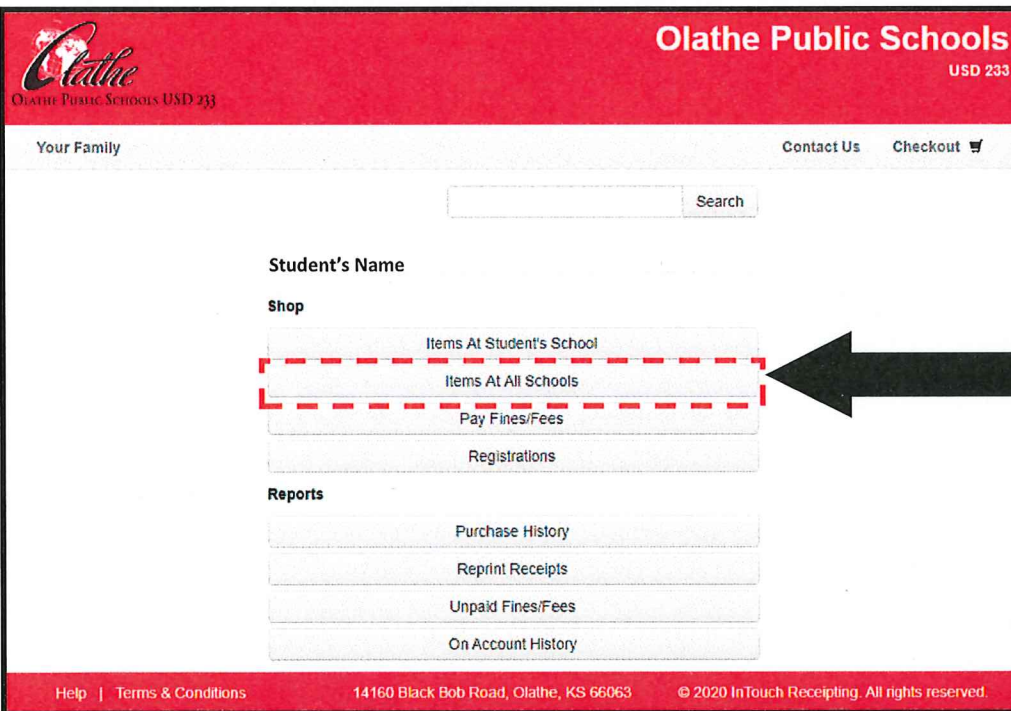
Olathe
OLATHE PUBLIC SCHOOLS USD 233

Olathe Public Schools
USD 233

Your Family

Contact Us Checkout

Search

Student's Name

Shop

Items At Student's School

Items At All Schools

Pay Fines/Fees

Registrations

Reports

Purchase History

Reprint Receipts

Unpaid Fines/Fees

On Account History

Help | Terms & Conditions 14160 Black Bob Road, Olathe, KS 66063 © 2020 InTouch Receipting. All rights reserved.